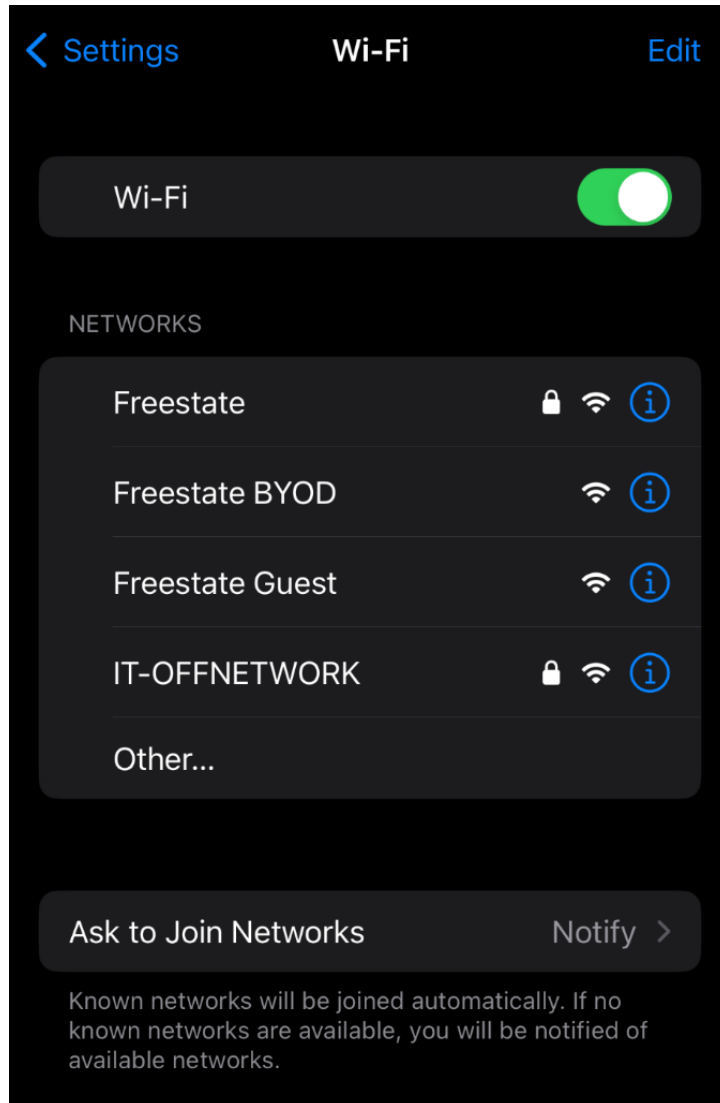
< Settings Wi-Fi Edit

Wi-Fi

NETWORKS

Freestate

Freestate BYOD

Freestate Guest

IT-OFFNETWORK

Other...

Ask to Join Networks Notify >

Known networks will be joined automatically. If no known networks are available, you will be notified of available networks.